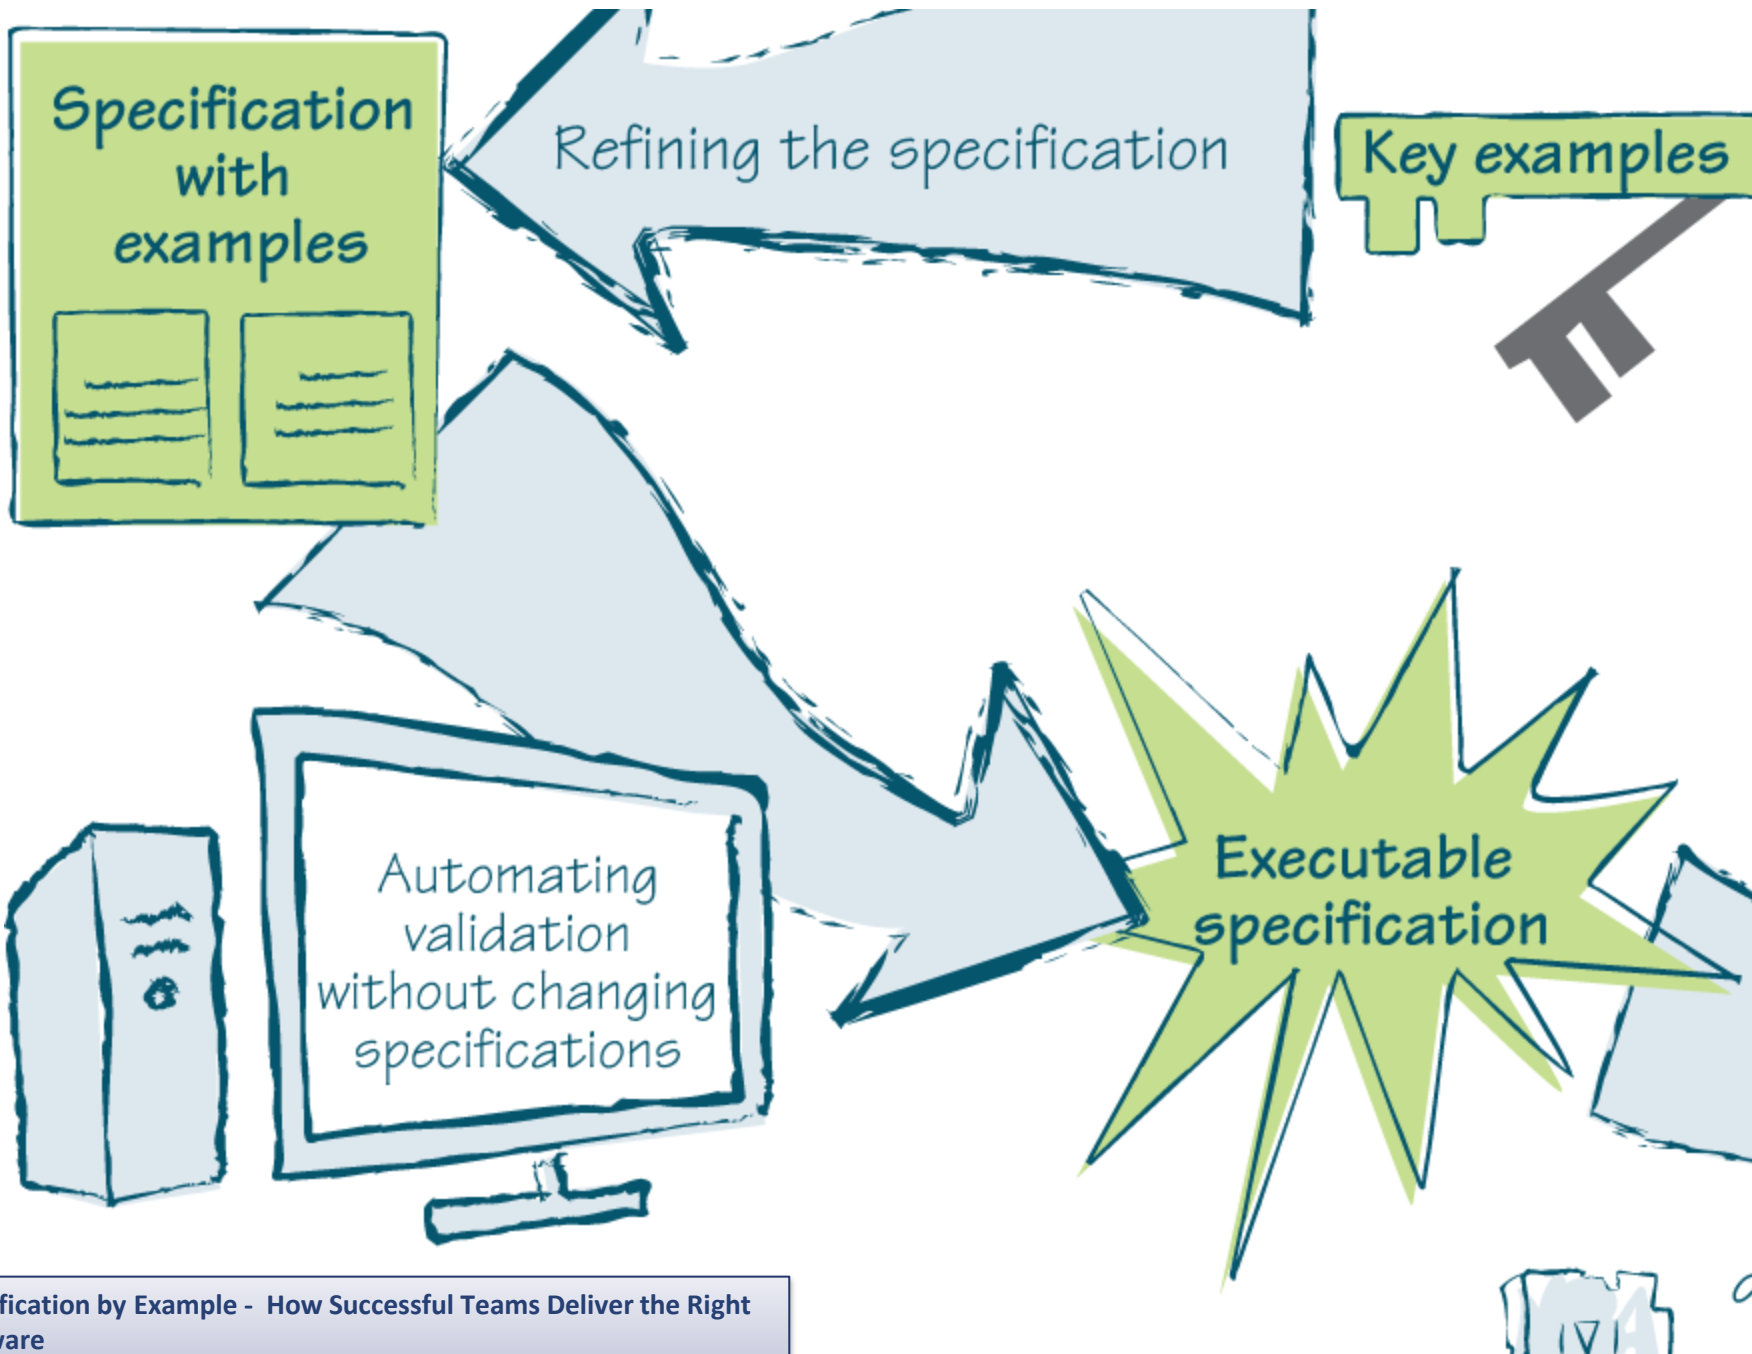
Specification with examples

Refining the specification

Key examples

Automating validation without changing specifications

Executable specification

fication by Example - How Successful Teams Deliver the Right vare